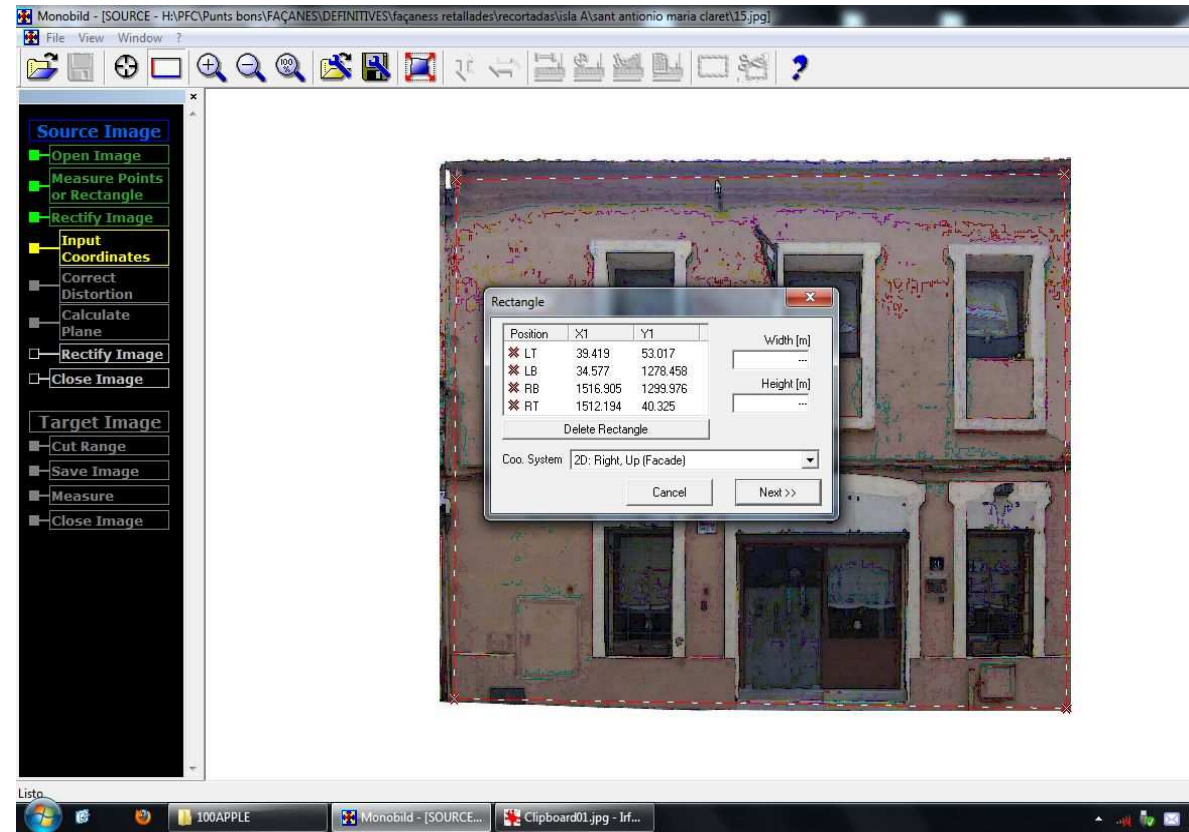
Monobild - [SOURCE - H:\PFC\Punts bons\FAÇANES\DEFINITIVES\façaness retallades\recortadas\isla A\sant antonio maria claret\15.jpg]

File View Window ?

Source Image
Open Image
Measure Points or Rectangle
Rectify Image
Input Coordinates
Correct Distortion
Calculate Plane
Rectify Image
Close Image

Target Image
Cut Range
Save Image
Measure
Close Image

Rectangle

| Position | X1 | Y1 |
|---|---|---|
| LT | 39.419 | 53.017 |
| LB | 34.577 | 1278.458 |
| RB | 1516.905 | 1299.976 |
| RT | 1512.194 | 40.325 |

Width [m]
---
Height [m]
---

Delete Rectangle

Coo. System 2D: Right, Up (Facade)

Cancel
Next >>

Listo

100APPLE
Monobild - [SOURCE...
Clipboard01.jpg - Irf...